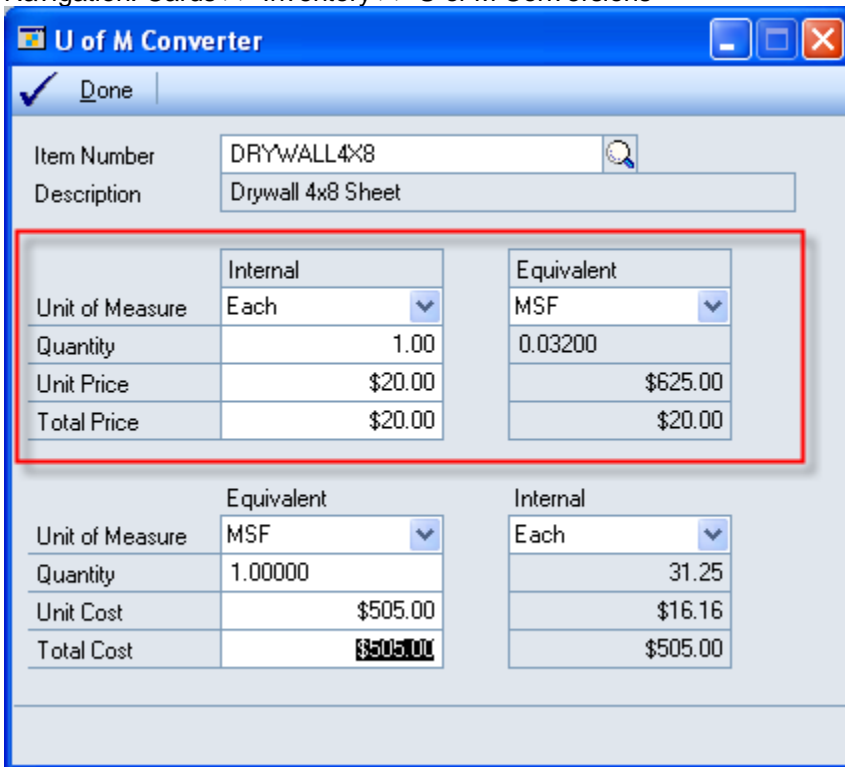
Navigation: Cards >> Inventory >> U of M Conversions

U of M Converter

Done

Item Number DRYWALL4X8
Description Drywall 4x8 Sheet

| | Internal | Equivalent |
|---|---|---|
| Unit of Measure | Each | MSF |
| Quantity | 1.00 | 0.03200 |
| Unit Price | \$20.00 | \$625.00 |
| Total Price | \$20.00 | \$20.00 |

| | Equivalent | Internal |
|---|---|---|
| Unit of Measure | MSF | Each |
| Quantity | 1.00000 | 31.25 |
| Unit Cost | \$505.00 | \$16.16 |
| Total Cost | \$505.00 | \$505.00 |